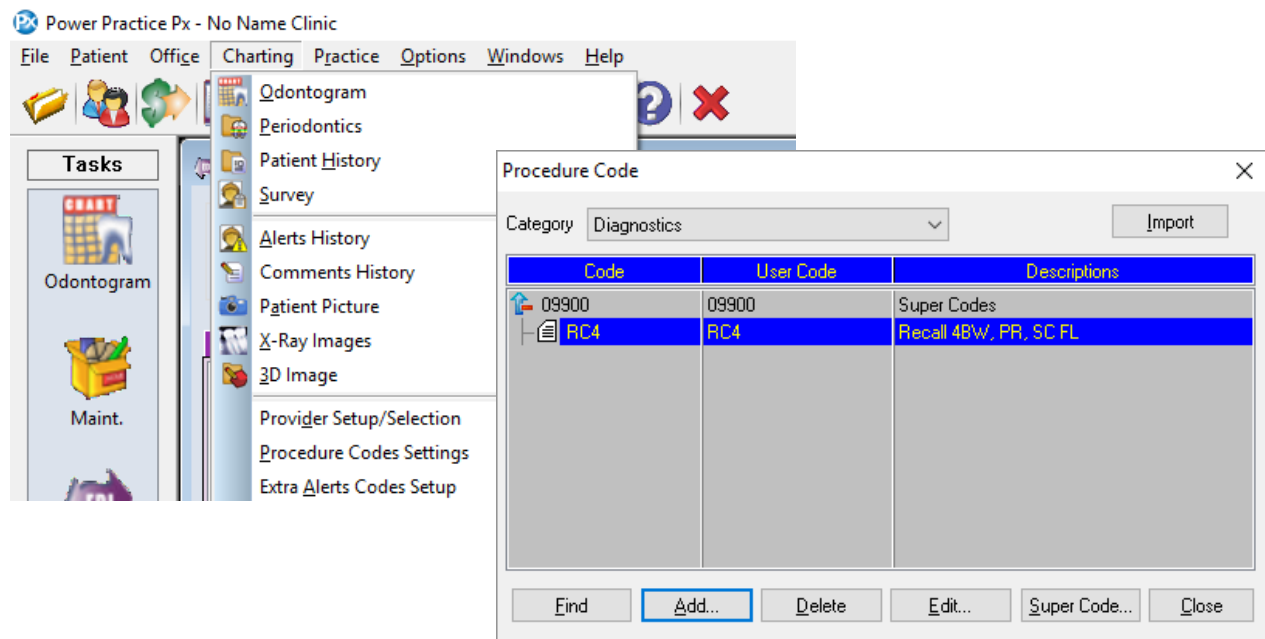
Power Practice Px - No Name Clinic

File Patient Office Charting Practice Options Windows Help

Tasks

Odontogram

Maint.

Odontogram
Periodontics
Patient History
Survey
Alerts History
Comments History
Patient Picture
X-Ray Images
3D Image
Provider Setup/Selection
Procedure Codes Settings
Extra Alerts Codes Setup

Procedure Code

Category Diagnostics

Import

| Code | User Code | Descriptions |
|---|---|---|
| 09900 | 09900 | Super Codes |
| RC4 | RC4 | Recall 4BW, PR, SC FL |

Find Add... Delete Edit... Super Code... Close